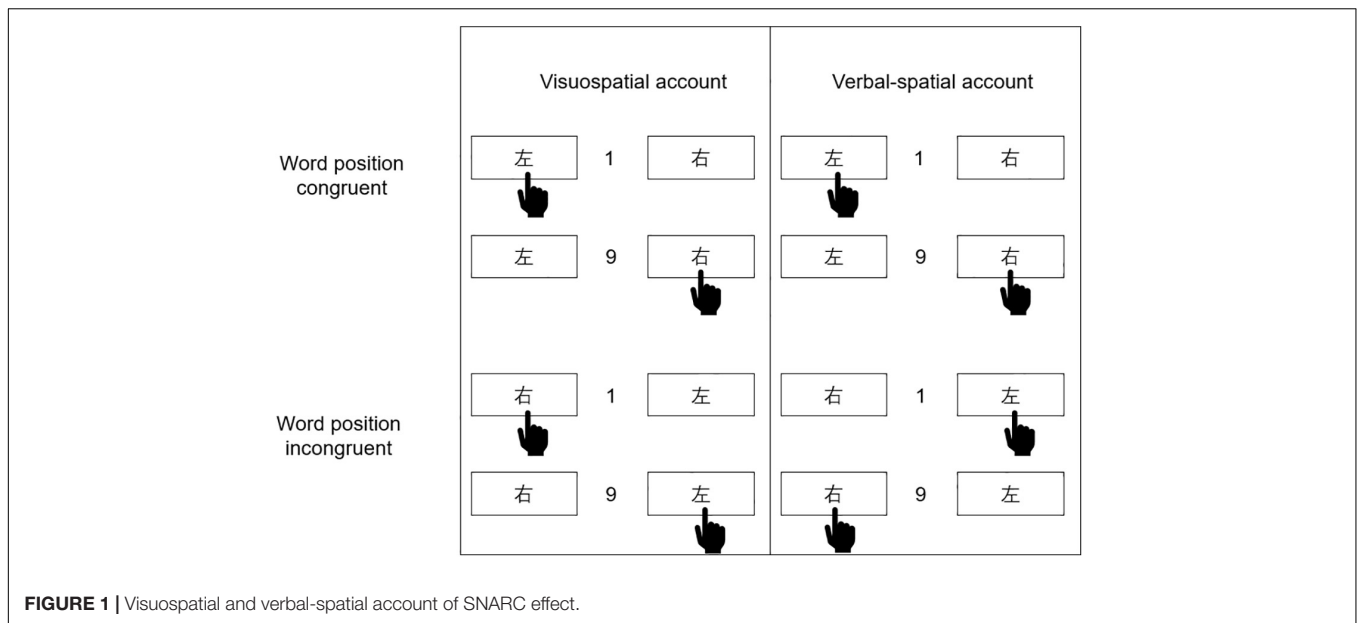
Visuospatial account

Verbal-spatial account

Word position congruent

左 1 右

左 9 右

左 1 右

左 9 右

Word position incongruent

右 1 左

右 9 左

右 1 左

右 9 左

**FIGURE 1 |** Visuospatial and verbal-spatial account of SNARC effect.